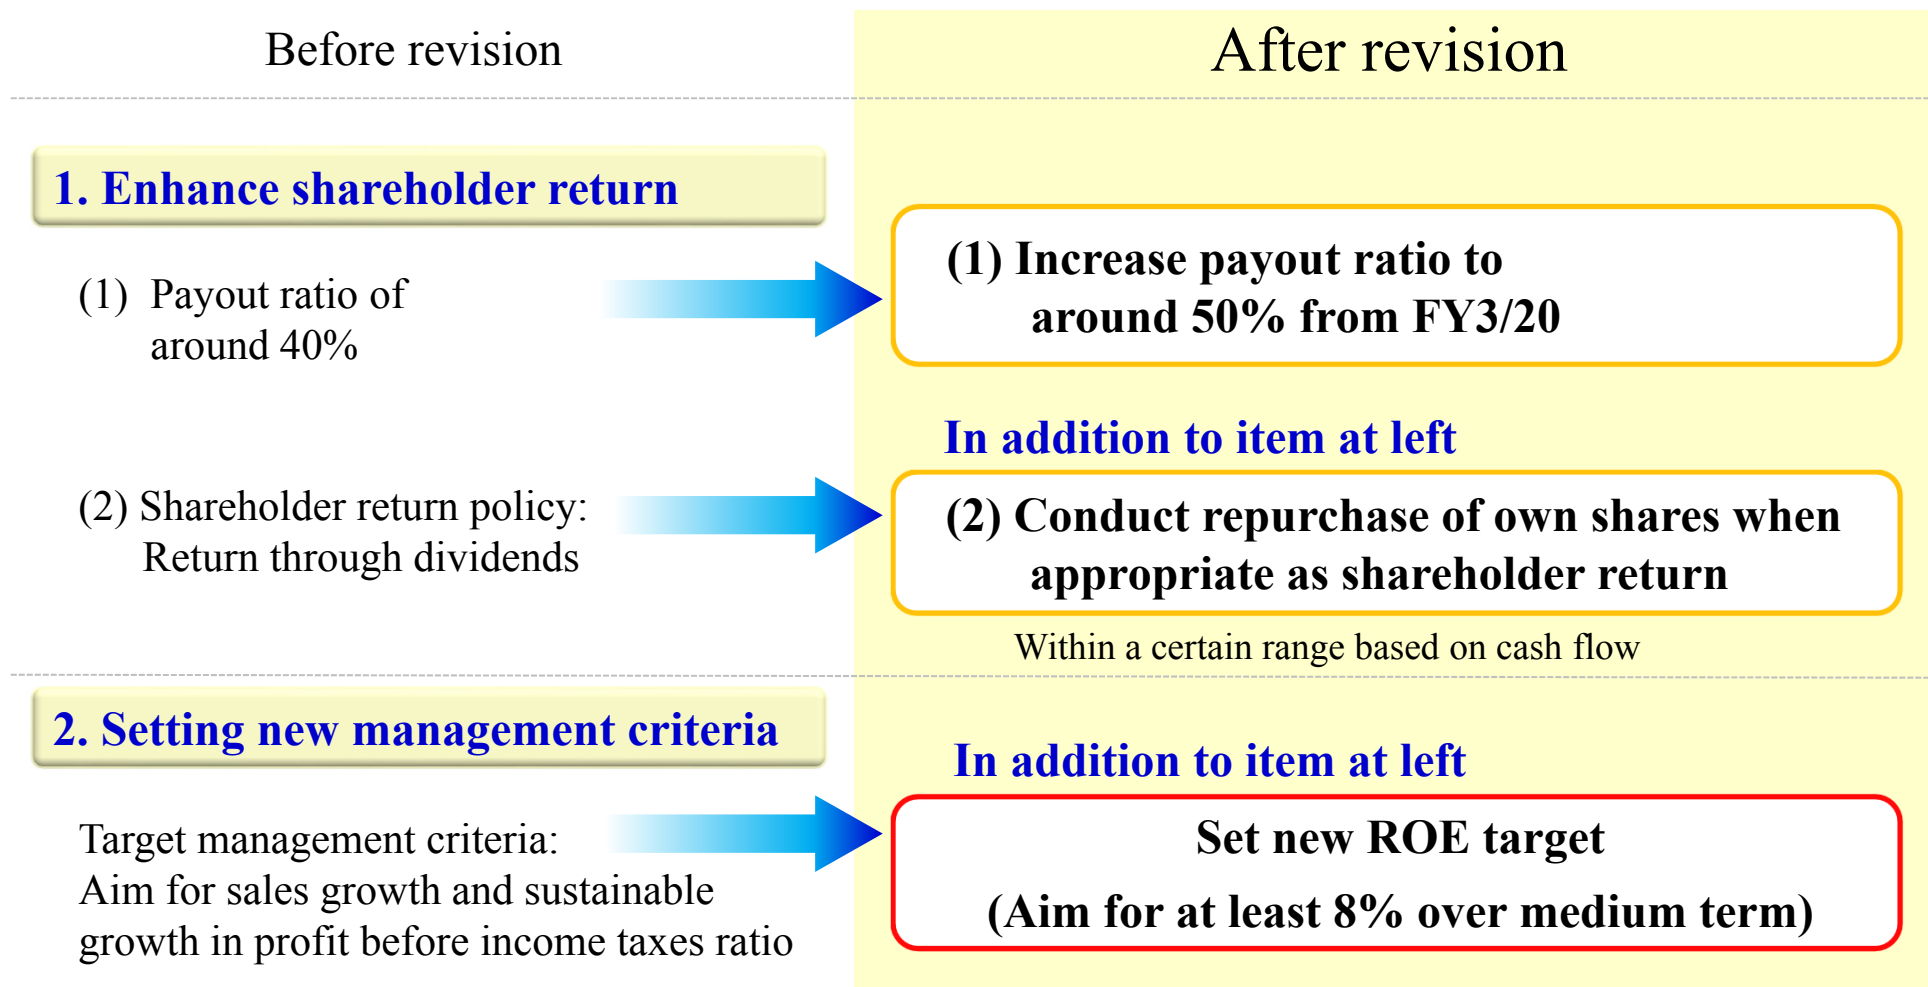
Before revision

After revision

1. Enhance shareholder return

(1) Payout ratio of around 40%

(1) Increase payout ratio to around 50% from FY3/20

In addition to item at left

(2) Shareholder return policy: Return through dividends

(2) Conduct repurchase of own shares when appropriate as shareholder return

Within a certain range based on cash flow

2. Setting new management criteria

In addition to item at left

Target management criteria: Aim for sales growth and sustainable growth in profit before income taxes ratio

Set new ROE target

(Aim for at least 8% over medium term)